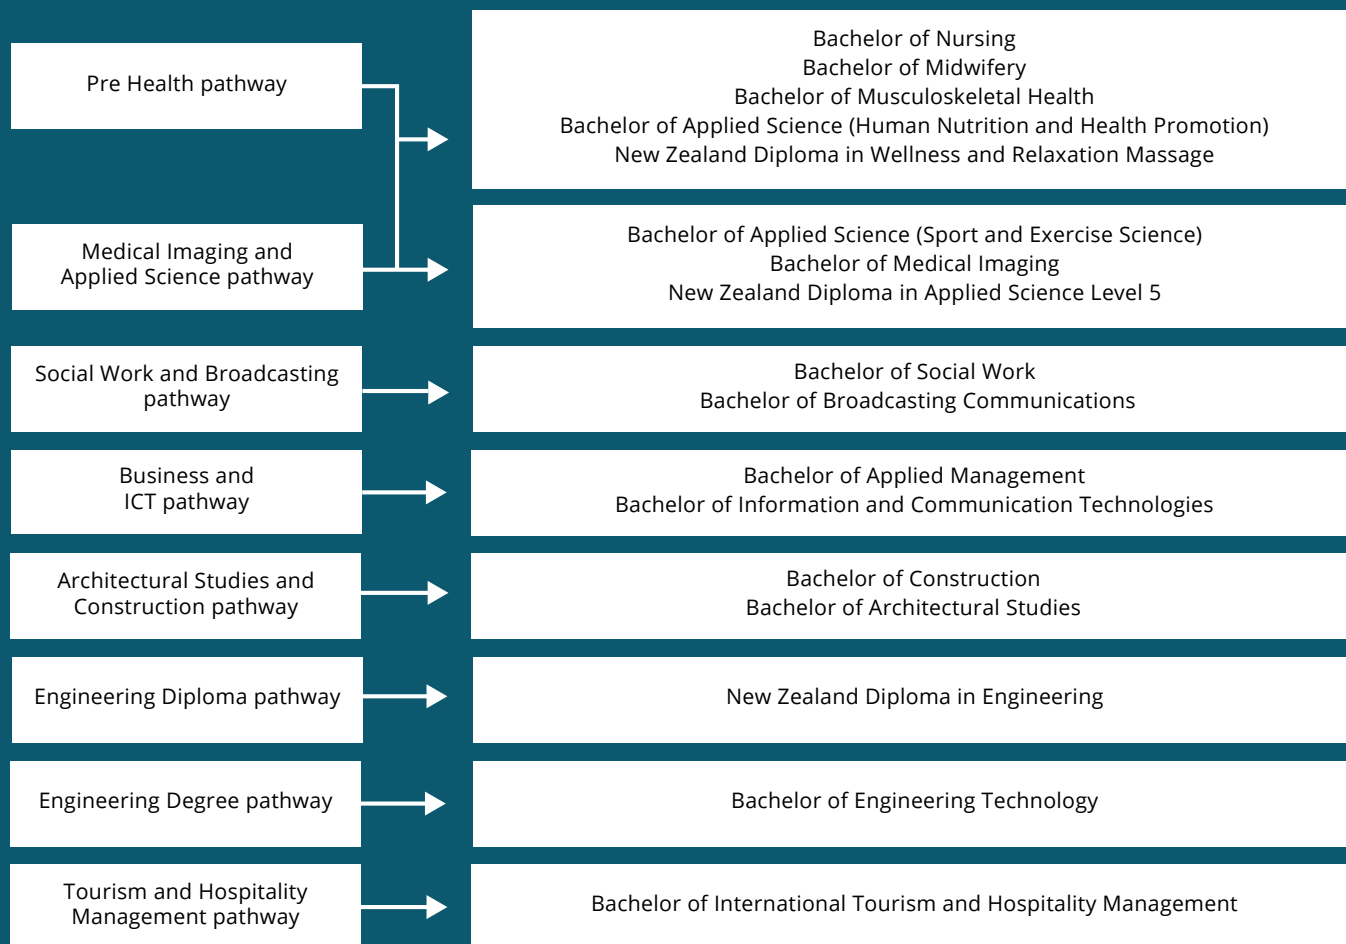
Pre Health pathway

Medical Imaging and Applied Science pathway

Bachelor of Nursing
Bachelor of Midwifery
Bachelor of Musculoskeletal Health
Bachelor of Applied Science (Human Nutrition and Health Promotion)
New Zealand Diploma in Wellness and Relaxation Massage

Bachelor of Applied Science (Sport and Exercise Science)
Bachelor of Medical Imaging
New Zealand Diploma in Applied Science Level 5

Social Work and Broadcasting pathway

Bachelor of Social Work
Bachelor of Broadcasting Communications

Business and ICT pathway

Bachelor of Applied Management
Bachelor of Information and Communication Technologies

Architectural Studies and Construction pathway

Bachelor of Construction
Bachelor of Architectural Studies

Engineering Diploma pathway

New Zealand Diploma in Engineering

Engineering Degree pathway

Bachelor of Engineering Technology

Tourism and Hospitality Management pathway

Bachelor of International Tourism and Hospitality Management